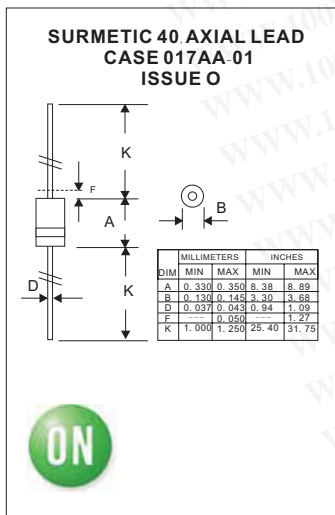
SURMETIC 40 AXIAL LEAD
CASE 017AA-01
ISSUE O

K

F

A

B

D

K

| DIM | MILLIMETERS MIN | MILLIMETERS MAX | INCHES MIN | INCHES MAX |
|---|---|---|---|---|
| A | 0.330 | 0.350 | 8.38 | 8.89 |
| B | 0.130 | 0.145 | 3.30 | 3.68 |
| D | 0.037 | 0.043 | 0.94 | 1.09 |
| F | --- | 0.050 | --- | 1.27 |
| K | 1.000 | 1.250 | 25.40 | 31.75 |

ON